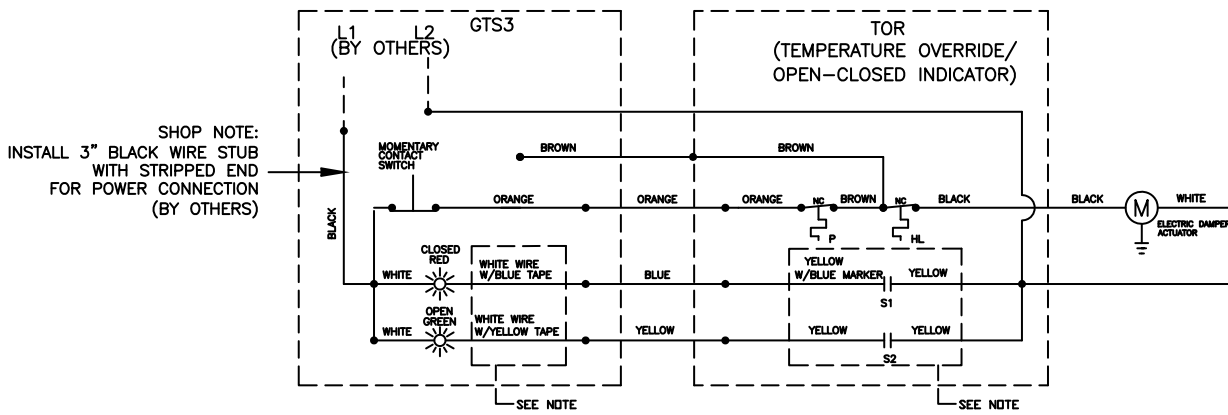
GTS3

L1 L2
(BY OTHERS)

TOR
(TEMPERATURE OVERRIDE/
OPEN–CLOSED INDICATOR)

SHOP NOTE:
INSTALL 3" BLACK WIRE STUB
WITH STRIPPED END
FOR POWER CONNECTION
(BY OTHERS)

MOMENTARY
CONTACT
SWITCH

BROWN

BROWN

BLACK

ORANGE

ORANGE

ORANGE

NC

BROWN

NC

BLACK

BLACK

M

WHITE

ELECTRIC DAMPER
ACTUATOR

P

HL

CLOSED
RED

WHITE

WHITE WIRE
W/BLUE TAPE

BLUE

YELLOW
W/BLUE MARKER

YELLOW

S1

OPEN
GREEN

WHITE

WHITE WIRE
W/YELLOW TAPE

YELLOW

YELLOW

YELLOW

S2

SEE NOTE

SEE NOTE